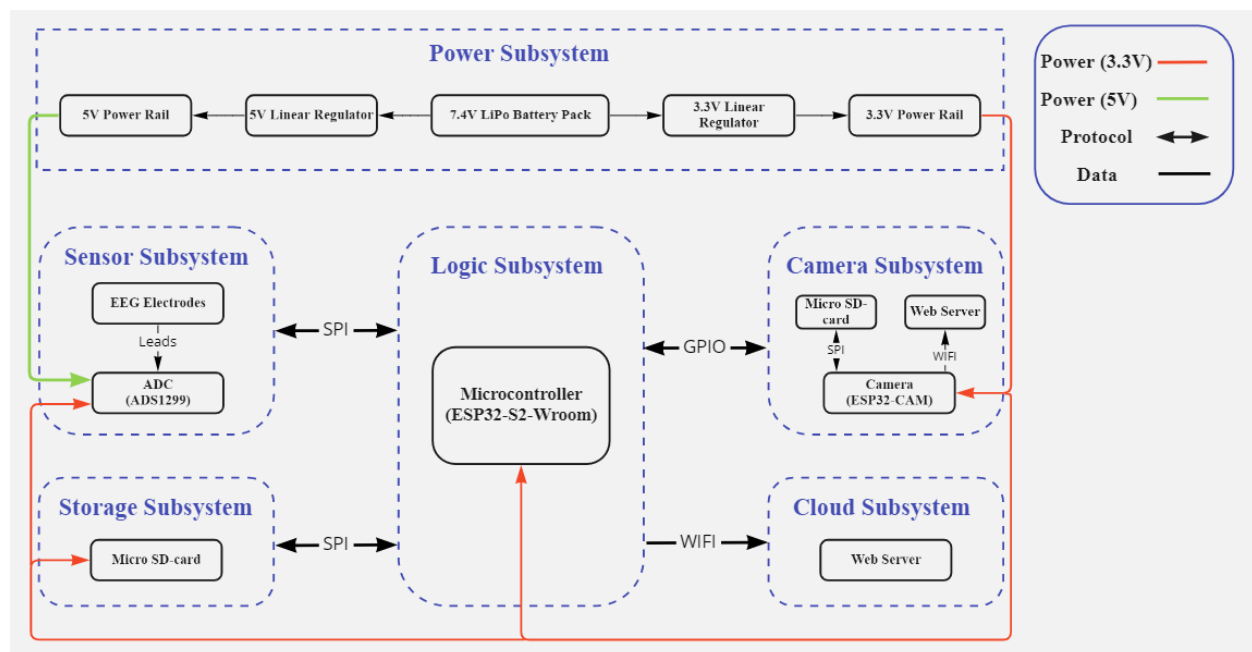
Power Subsystem

5V Power Rail

5V Linear Regulator

7.4V LiPo Battery Pack

3.3V Linear Regulator

3.3V Power Rail

Power (3.3V)

Power (5V)

Protocol

Data

Sensor Subsystem

EEG Electrodes

Leads

ADC (ADS1299)

SPI

Logic Subsystem

Microcontroller (ESP32-S2-Wroom)

GPIO

Camera Subsystem

Micro SD-card

Web Server

SPI

WIFI

Camera (ESP32-CAM)

Storage Subsystem

Micro SD-card

SPI

WIFI

Cloud Subsystem

Web Server